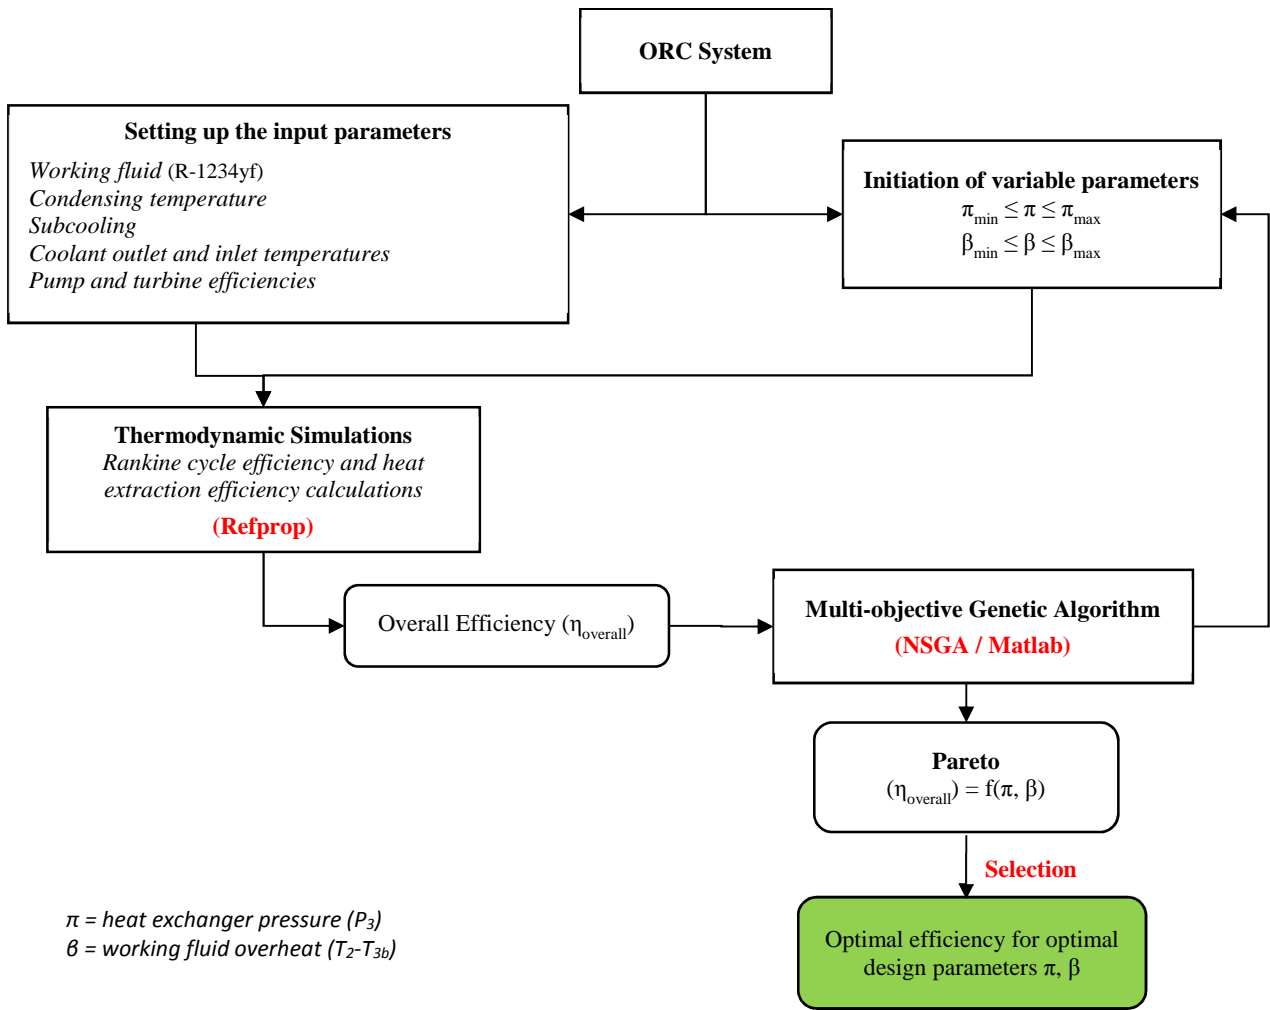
ORC System

Setting up the input parameters
Working fluid (R-1234yf)
Condensing temperature
Subcooling
Coolant outlet and inlet temperatures
Pump and turbine efficiencies

Initiation of variable parameters
$\pi_{min} \leq \pi \leq \pi_{max}$
$\beta_{min} \leq \beta \leq \beta_{max}$

Thermodynamic Simulations
Rankine cycle efficiency and heat extraction efficiency calculations
(Refprop)

Overall Efficiency ($\eta_{overall}$)

Multi-objective Genetic Algorithm
(NSGA / Matlab)

Pareto
($\eta_{overall}$) = f($\pi$, $\beta$)

Selection

Optimal efficiency for optimal design parameters $\pi$, $\beta$

$\pi$ = heat exchanger pressure ($P_3$)
$\beta$ = working fluid overheat ($T_2$-$T_{3b}$)